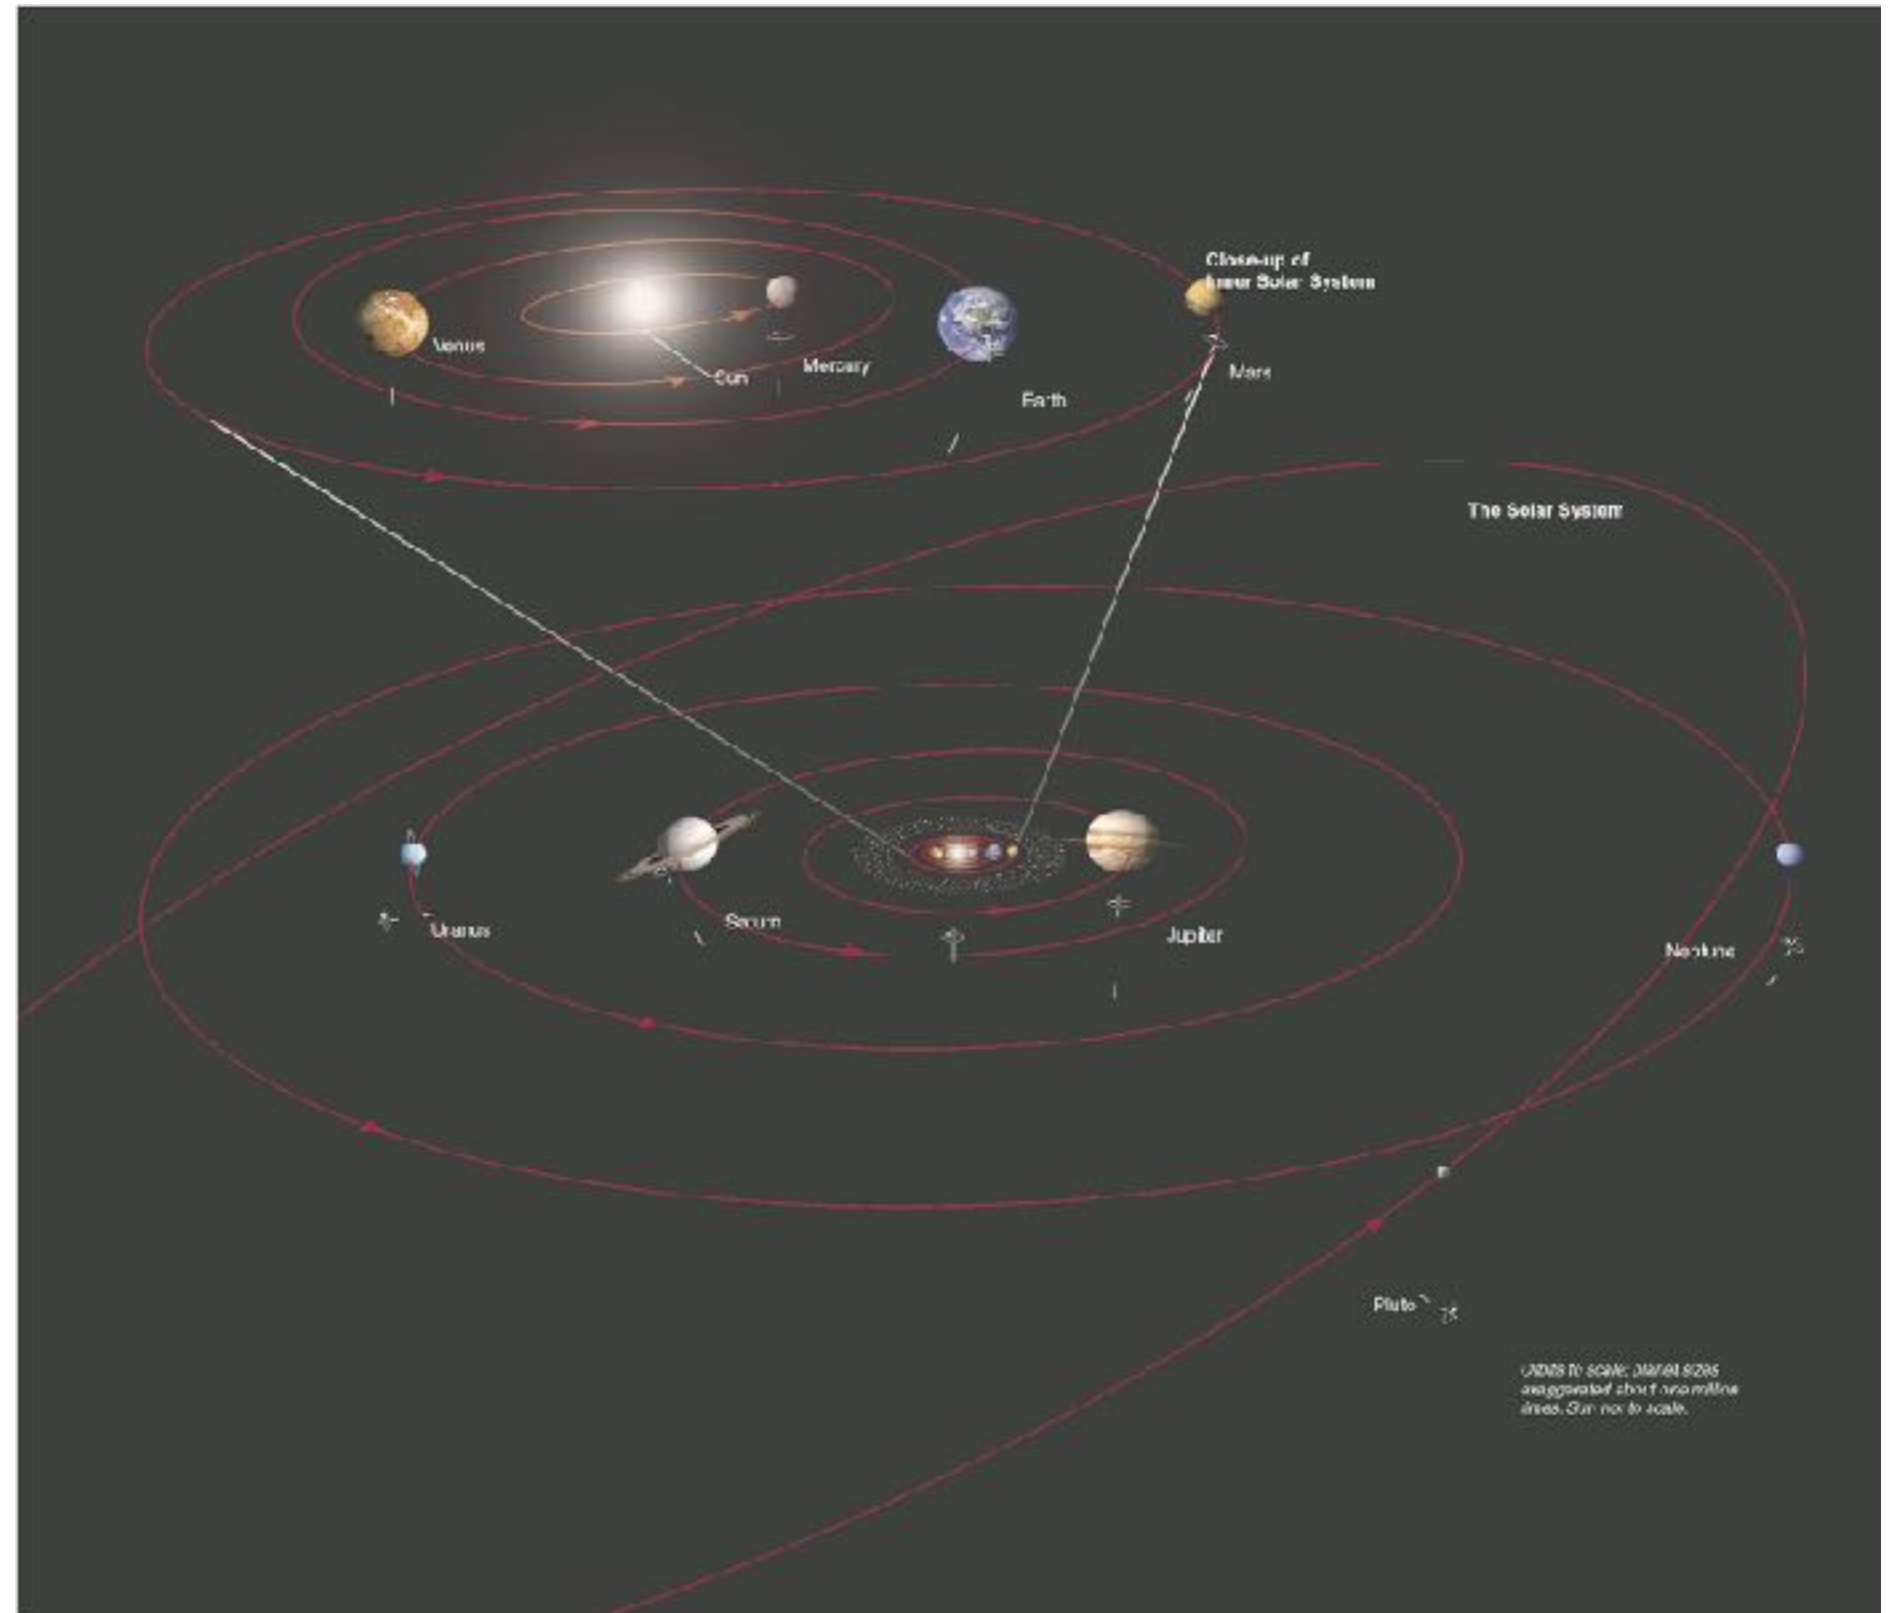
Close-up of Inner Solar System

Venus

Sun

Mercury

Earth

Mars

The Solar System

Uranus

Saturn

Jupiter

Neptune

Pluto

Orbits to scale; planet sizes exaggerated about one million times. Sun not to scale.